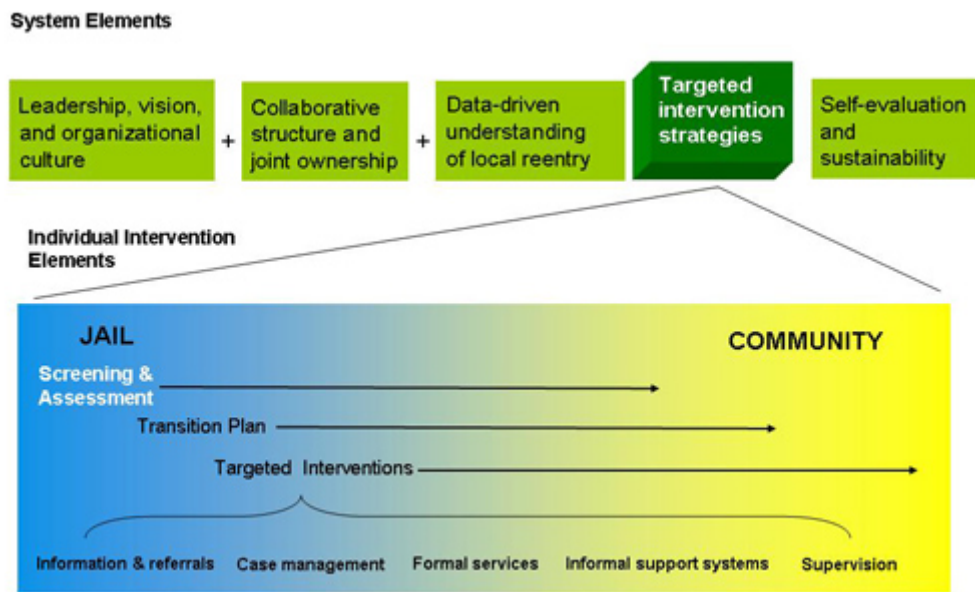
System Elements

Leadership, vision, and organizational culture + Collaborative structure and joint ownership + Data-driven understanding of local reentry

Targeted intervention strategies

Self-evaluation and sustainability

Individual Intervention Elements

JAIL

COMMUNITY

Screening & Assessment

Transition Plan

Targeted Interventions

Information & referrals

Case management

Formal services

Informal support systems

Supervision